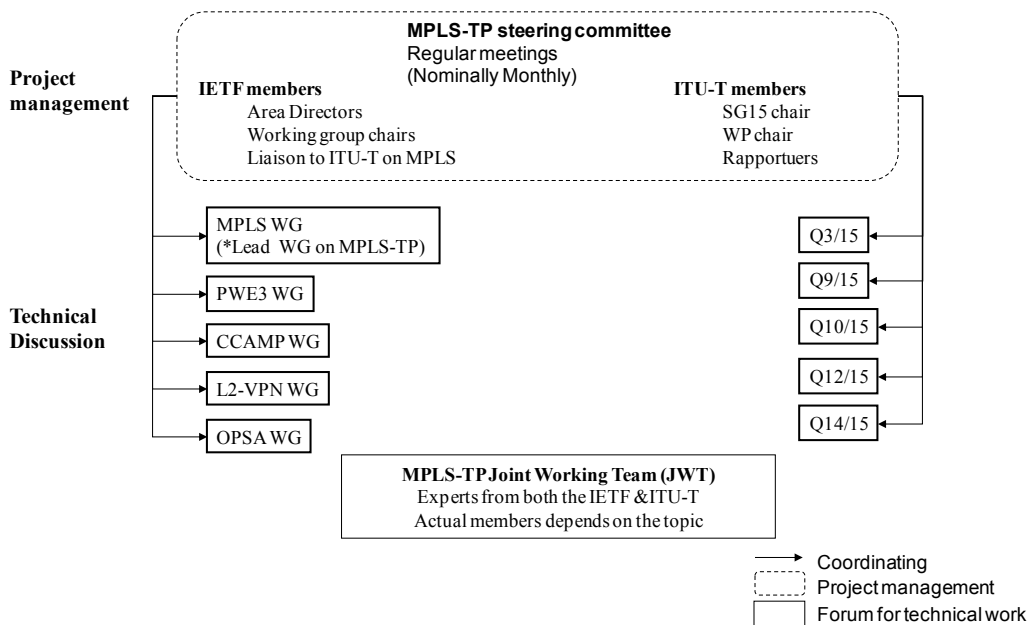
MPLS-TP steering committee
Regular meetings
(Nominally Monthly)

Project management

IETF members
Area Directors
Working group chairs
Liaison to ITU-T on MPLS

ITU-T members
SG15 chair
WP chair
Rapportuers

MPLS WG
(*Lead WG on MPLS-TP)

PWE3 WG

CCAMP WG

L2-VPN WG

OPSA WG

Technical Discussion

Q3/15

Q9/15

Q10/15

Q12/15

Q14/15

MPLS-TP Joint Working Team (JWT)
Experts from both the IETF &ITU-T
Actual members depends on the topic

Coordinating
Project management
Forum for technical work